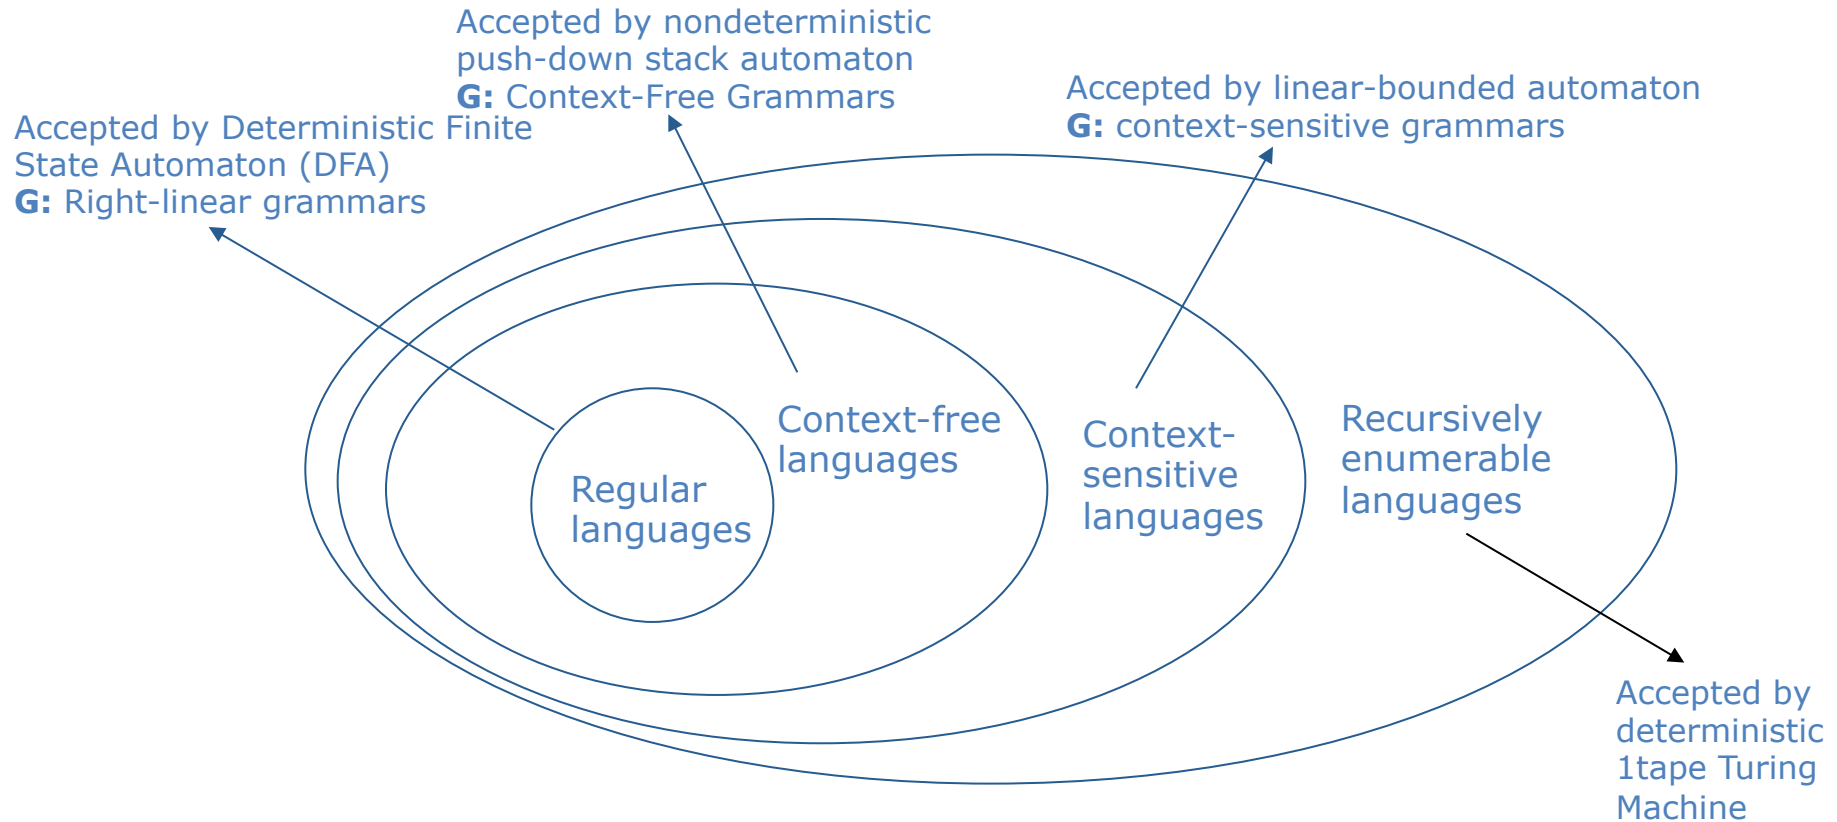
Accepted by nondeterministic push-down stack automaton
G: Context-Free Grammars

Accepted by linear-bounded automaton
G: context-sensitive grammars

Accepted by Deterministic Finite State Automaton (DFA)
G: Right-linear grammars

Context-free languages

Context-sensitive languages

Recursively enumerable languages

Regular languages

Accepted by deterministic 1tape Turing Machine